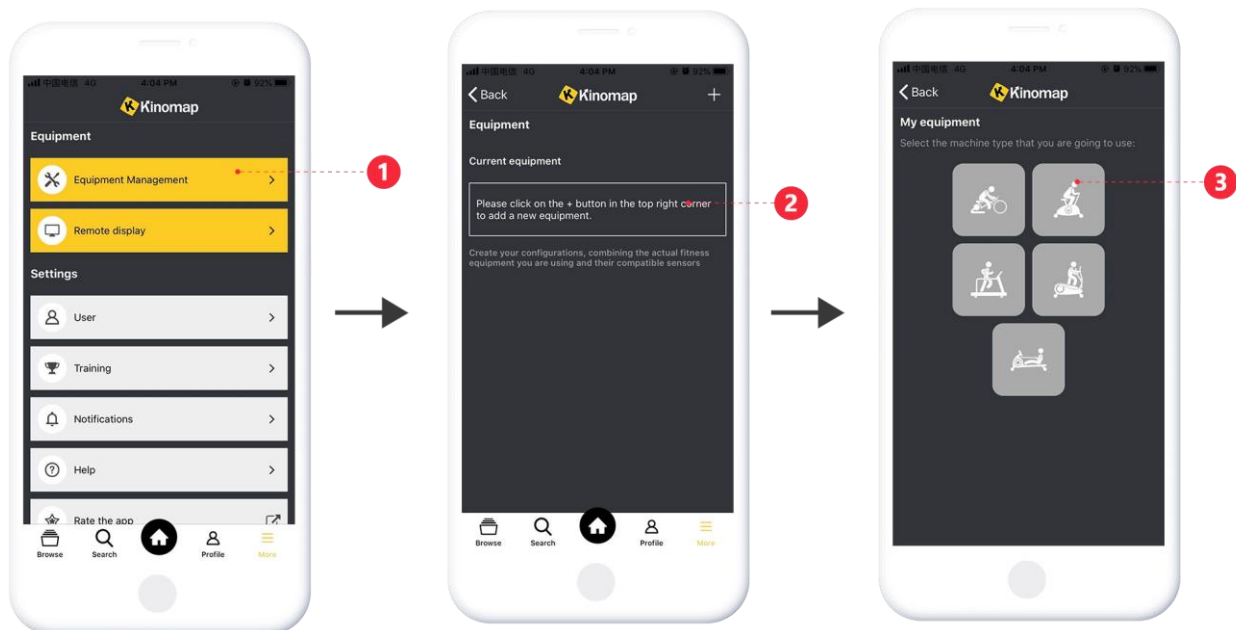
中国电信 4G 4:04 PM 92%

Kinomap

Equipment

Equipment Management >

Remote display >

Settings

User >

Training >

Notifications >

Help >

Rate the app

Browse Search Profile More

1

中国电信 4G 4:04 PM 92%

Back Kinomap +

Equipment

Current equipment

Please click on the + button in the top right corner to add a new equipment.

Create your configurations, combining the actual fitness equipment you are using and their compatible sensors

Browse Search Profile More

2

中国电信 4G 4:04 PM 92%

Back Kinomap

My equipment

Select the machine type that you are going to use:

3